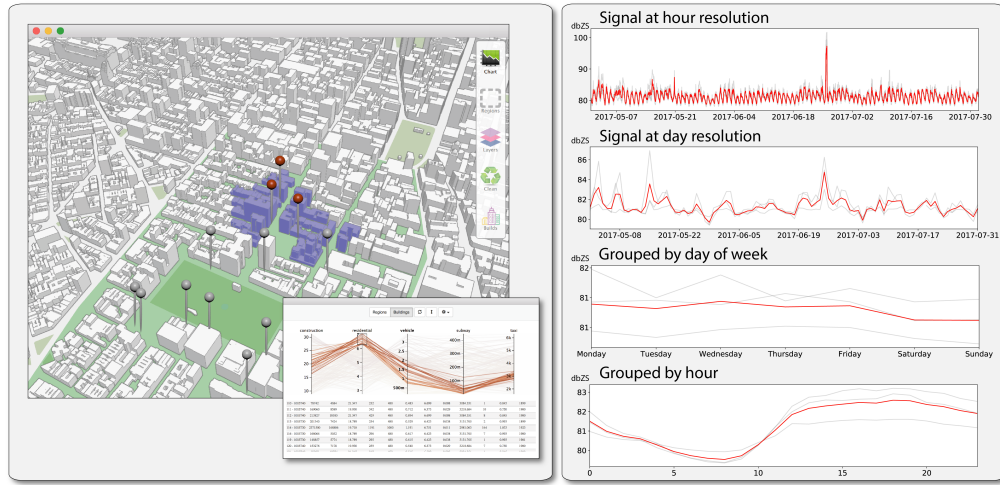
Chart

Regions

Layers

Clean

Builds

Regions Buildings

construction residential vehicle subway taxi

Signal at hour resolution

dbZS

100

90

80

2017-05-07 2017-05-21 2017-06-04 2017-06-18 2017-07-02 2017-07-16 2017-07-30

Signal at day resolution

dbZS

86

84

82

80

2017-05-08 2017-05-22 2017-06-05 2017-06-19 2017-07-03 2017-07-17 2017-07-31

Grouped by day of week

dbZS

82

81

81

Monday Tuesday Wednesday Thursday Friday Saturday Sunday

Grouped by hour

dbZS

83

82

81

80

0 5 10 15 20